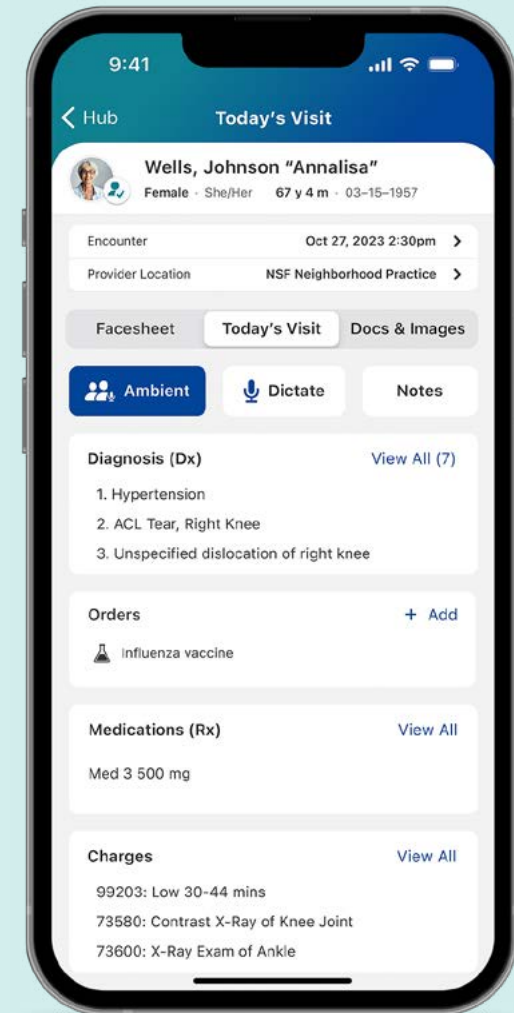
9:41

Hub

Today's Visit

Wells, Johnson "Annalisa"
Female · She/Her 67 y 4 m · 03–15–1957

Encounter Oct 27, 2023 2:30pm >

Provider Location NSF Neighborhood Practice >

Facesheet Today's Visit Docs & Images

Ambient Dictate Notes

Diagnosis (Dx) View All (7)

1. Hypertension
2. ACL Tear, Right Knee
3. Unspecified dislocation of right knee

Orders + Add

Influenza vaccine

Medications (Rx) View All

Med 3 500 mg

Charges View All

99203: Low 30-44 mins
73580: Contrast X-Ray of Knee Joint
73600: X-Ray Exam of Ankle